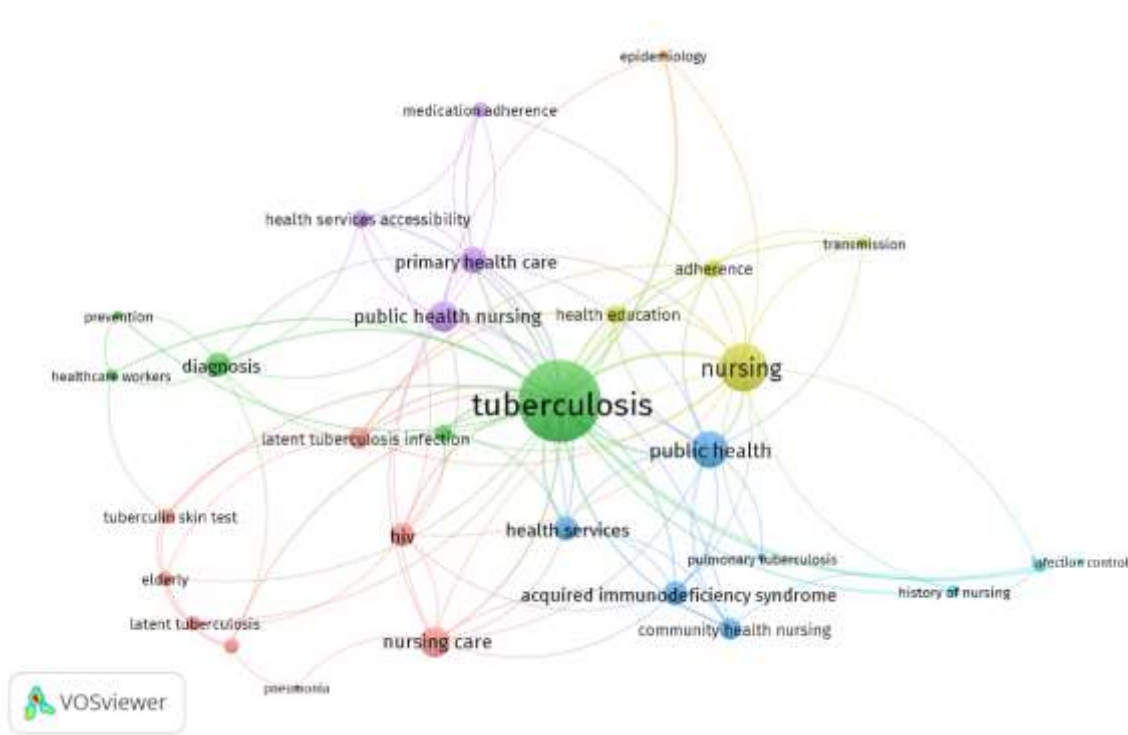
epidemiology

medication adherence

health services accessibility

transmission

primary health care

adherence

prevention

public health nursing

health education

diagnosis

nursing

healthcare workers

tuberculosis

latent tuberculosis infection

public health

tuberculin skin test

health services

hiv

pulmonary tuberculosis

infection control

elderly

acquired immunodeficiency syndrome

history of nursing

latent tuberculosis

community health nursing

nursing care

pneumonia

VOSviewer